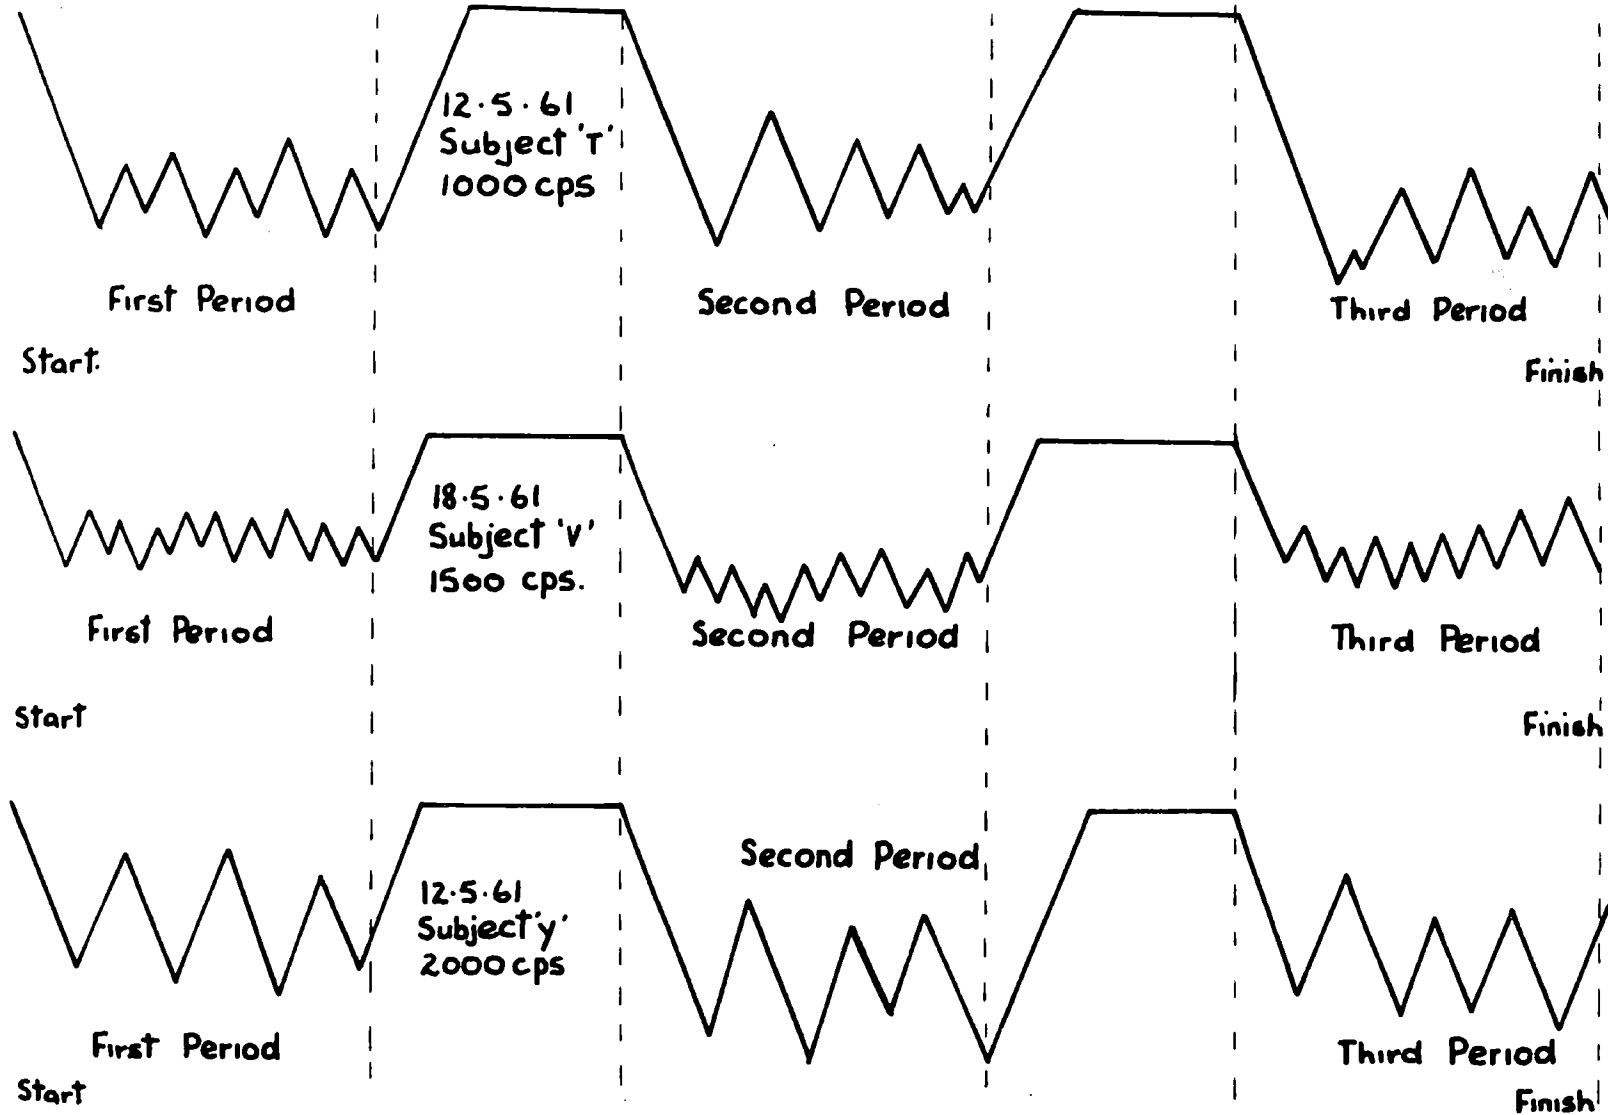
12·5·61
Subject 'T'
1000 cps

First Period

Second Period

Third Period

Start

Finish

18·5·61
Subject 'V'
1500 cps.

First Period

Second Period

Third Period

Start

Finish

Second Period

12·5·61
Subject 'y'
2000 cps

First Period

Third Period

Start

Finish